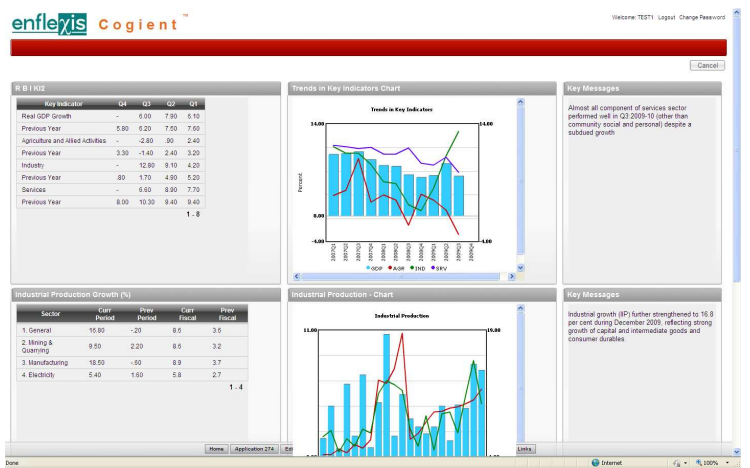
enflexis Cogient™

Welcome: TEST1 Logout Change Password

Cancel

R B I KI2

| Key Indicator | Q4 | Q3 | Q2 | Q1 |
|---|---|---|---|---|
| Real GDP Growth | - | 6.00 | 7.90 | 6.10 |
| Previous Year | 5.80 | 6.20 | 7.50 | 7.60 |
| Agriculture and Allied Activities | - | -2.80 | .90 | 2.40 |
| Previous Year | 3.30 | -1.40 | 2.40 | 3.20 |
| Industry | - | 12.80 | 9.10 | 4.20 |
| Previous Year | .80 | 1.70 | 4.90 | 5.20 |
| Services | - | 6.60 | 8.90 | 7.70 |
| Previous Year | 8.00 | 10.30 | 9.40 | 9.40 |

1 - 8

Trends in Key Indicators Chart

Trends in Key Indicators

14.00 14.00 Percent 0.00 -4.00 -4.00

2007Q1 2007Q2 2007Q3 2007Q4 2008Q1 2008Q2 2008Q3 2008Q4 2009Q1 2009Q2 2009Q3 2009Q4

GDP AGR IND SRV

Key Messages

Almost all component of services sector performed well in Q3:2009-10 (other than community social and personal) despite a subdued growth

Industrial Production Growth (%)

| Sector | Curr Period | Prev Period | Curr Fiscal | Prev Fiscal |
|---|---|---|---|---|
| 1. General | 16.80 | -.20 | 8.6 | 3.6 |
| 2. Mining & Quarrying | 9.50 | 2.20 | 8.6 | 3.2 |
| 3. Manufacturing | 18.50 | -.50 | 8.9 | 3.7 |
| 4. Electricity | 5.40 | 1.60 | 5.8 | 2.7 |

1 - 4

Industrial Production - Chart

Industrial Production

11.00 19.00

Key Messages

Industrial growth (IIP) further strengthened to 16.8 per cent during December 2009, reflecting strong growth of capital and intermediate goods and consumer durables

Home Application 274 Ent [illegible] Links

Done Internet 100%